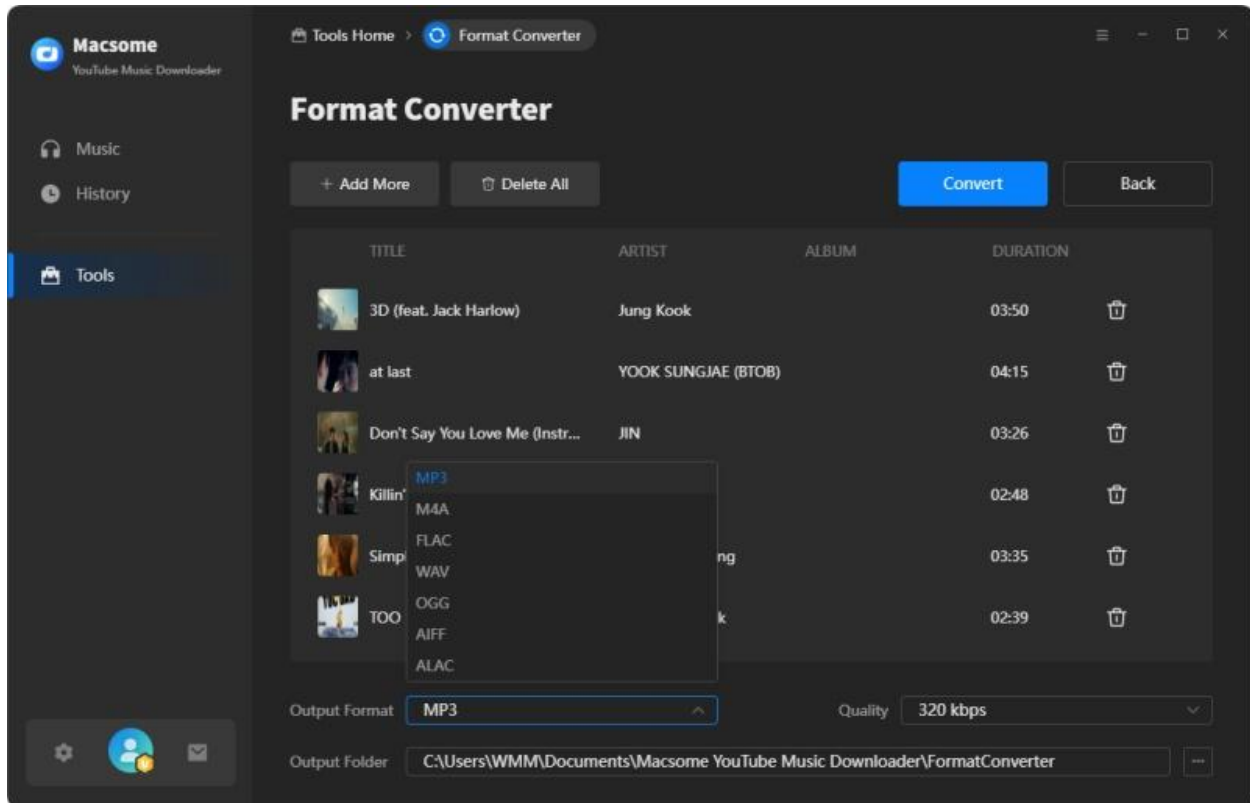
Macsome
YouTube Music Downloader

Music
History

Tools

Tools Home > Format Converter

Format Converter

+ Add More
Delete All
Convert
Back

| TITLE | ARTIST | ALBUM | DURATION |
|---|---|---|---|
| 3D (feat. Jack Harlow) | Jung Kook | | 03:50 |
| at last | YOOK SUNGJAE (BTOB) | | 04:15 |
| Don't Say You Love Me (Instr... | JIN | | 03:26 |
| Killin' | | | 02:48 |
| Simpl | ng | | 03:35 |
| TOO | k | | 02:39 |

MP3
M4A
FLAC
WAV
OGG
AIFF
ALAC

Output Format MP3
Quality 320 kbps
Output Folder C:\Users\WMM\Documents\Macsome YouTube Music Downloader\FormatConverter
...